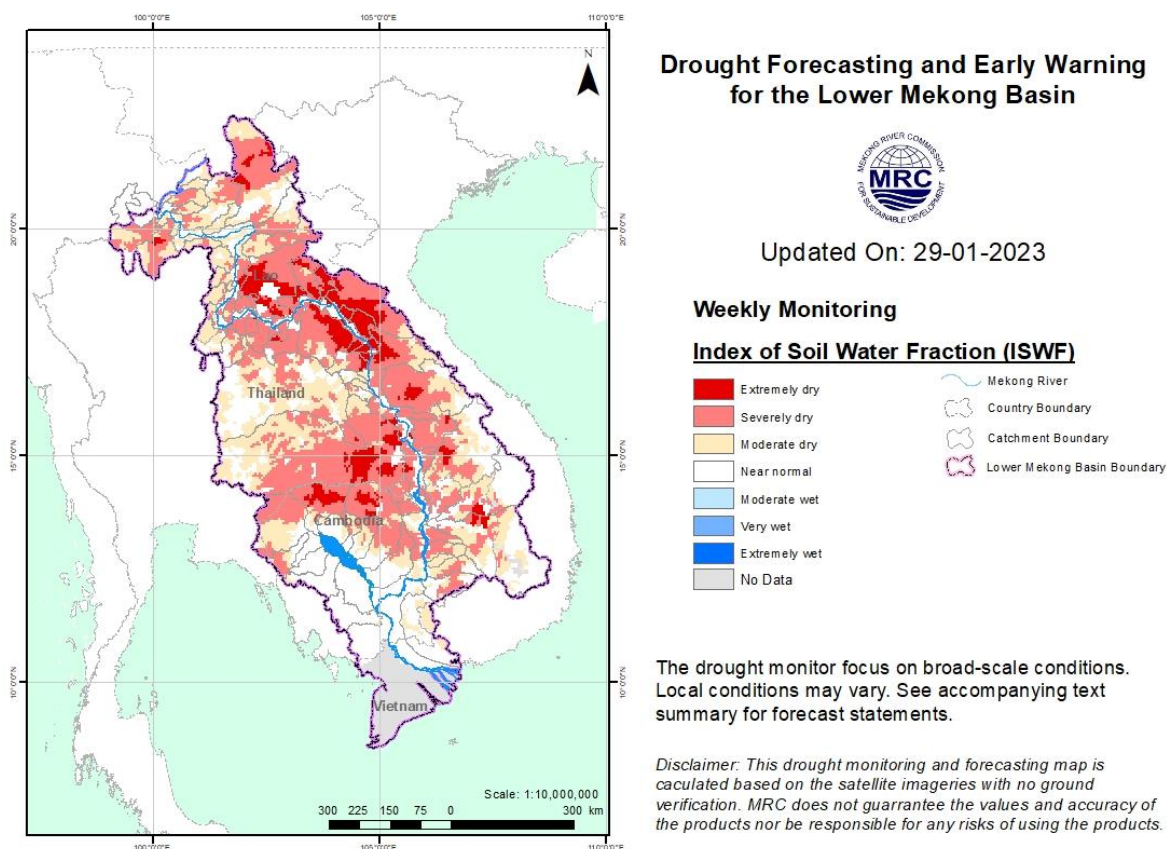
100°0'0"E
105°0'0"E
110°0'0"E

N

20°0'0"N
15°0'0"N
10°0'0"N

20°0'0"N
15°0'0"N
10°0'0"N

Lao
Thailand
Cambodia
Vietnam

Scale: 1:10,000,000
300 225 150 75 0 300 km

100°0'0"E
105°0'0"E
110°0'0"E

Drought Forecasting and Early Warning for the Lower Mekong Basin

MEKONG RIVER COMMISSION
MRC
FOR SUSTAINABLE DEVELOPMENT

Updated On: 29-01-2023

Weekly Monitoring

Index of Soil Water Fraction (ISWF)

Extremely dry
Severely dry
Moderate dry
Near normal
Moderate wet
Very wet
Extremely wet
No Data

Mekong River
Country Boundary
Catchment Boundary
Lower Mekong Basin Boundary

The drought monitor focus on broad-scale conditions. Local conditions may vary. See accompanying text summary for forecast statements.

Disclaimer: This drought monitoring and forecasting map is caculated based on the satellite imageries with no ground verification. MRC does not guarrantee the values and accuracy of the products nor be responsible for any risks of using the products.